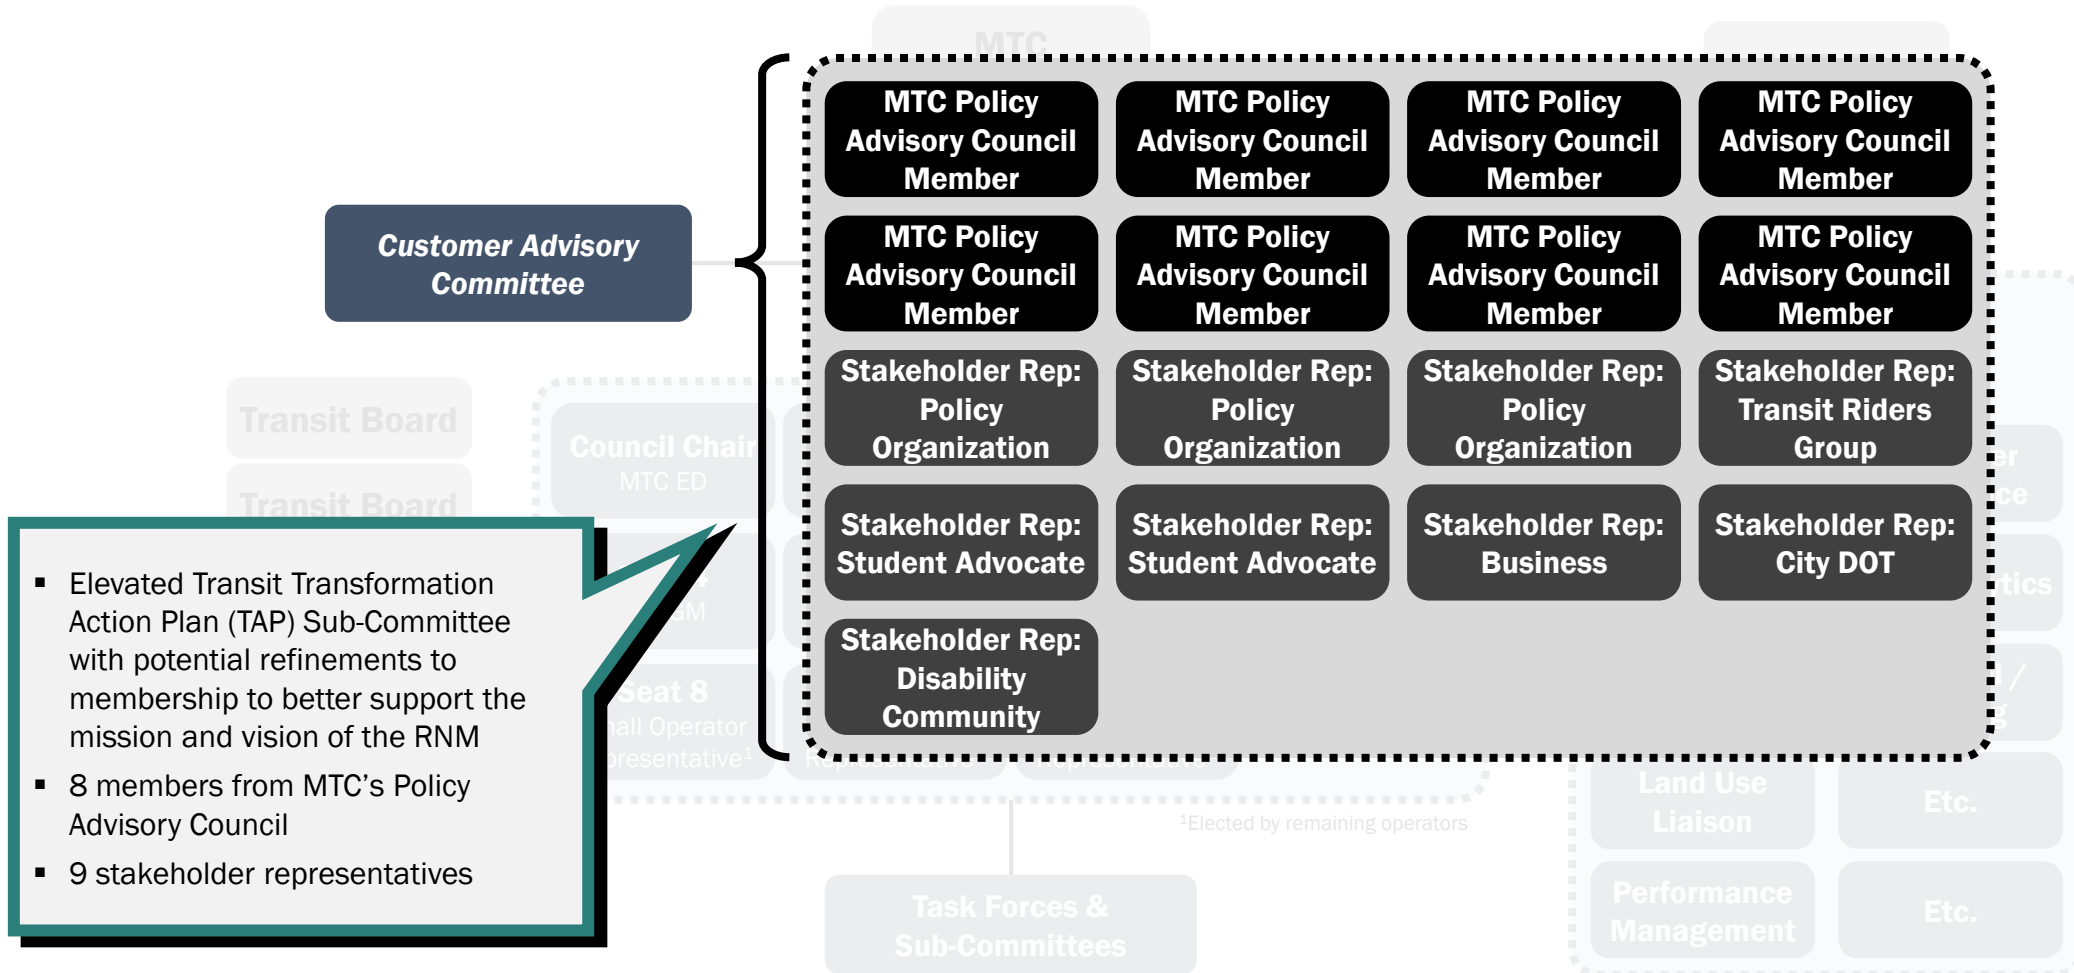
MTC

Customer Advisory Committee

MTC Policy Advisory Council Member

MTC Policy Advisory Council Member

MTC Policy Advisory Council Member

MTC Policy Advisory Council Member

MTC Policy Advisory Council Member

MTC Policy Advisory Council Member

MTC Policy Advisory Council Member

MTC Policy Advisory Council Member

Stakeholder Rep: Policy Organization

Stakeholder Rep: Policy Organization

Stakeholder Rep: Policy Organization

Stakeholder Rep: Transit Riders Group

Stakeholder Rep: Student Advocate

Stakeholder Rep: Student Advocate

Stakeholder Rep: Business

Stakeholder Rep: City DOT

Stakeholder Rep: Disability Community

Transit Board

Transit Board

Council Chair
MTC ED

Seat 8
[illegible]all Operator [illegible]presentative$^1$

Land Use Liaison

Etc.

Performance Management

Etc.

$^1$Elected by remaining operators

Task Forces & Sub-Committees

- Elevated Transit Transformation Action Plan (TAP) Sub-Committee with potential refinements to membership to better support the mission and vision of the RNM
- 8 members from MTC's Policy Advisory Council
- 9 stakeholder representatives